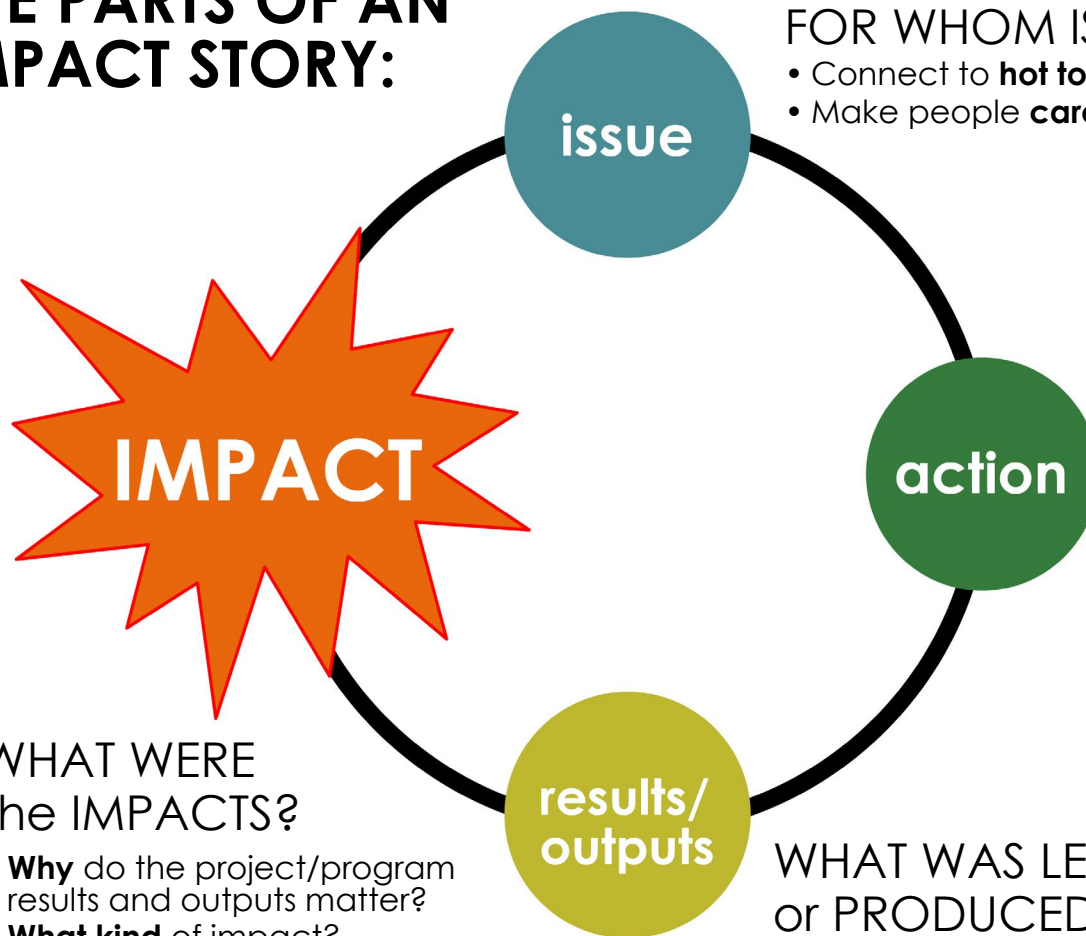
E PARTS OF AN
PACT STORY:

FOR WHOM IS
• Connect to **hot to**
• Make people **car**

issue

IMPACT

action

WHAT WERE
he IMPACTS?
**Why** do the project/program results and outputs matter?
**What kind** of impact?

results/
outputs

WHAT WAS LE
or PRODUCED